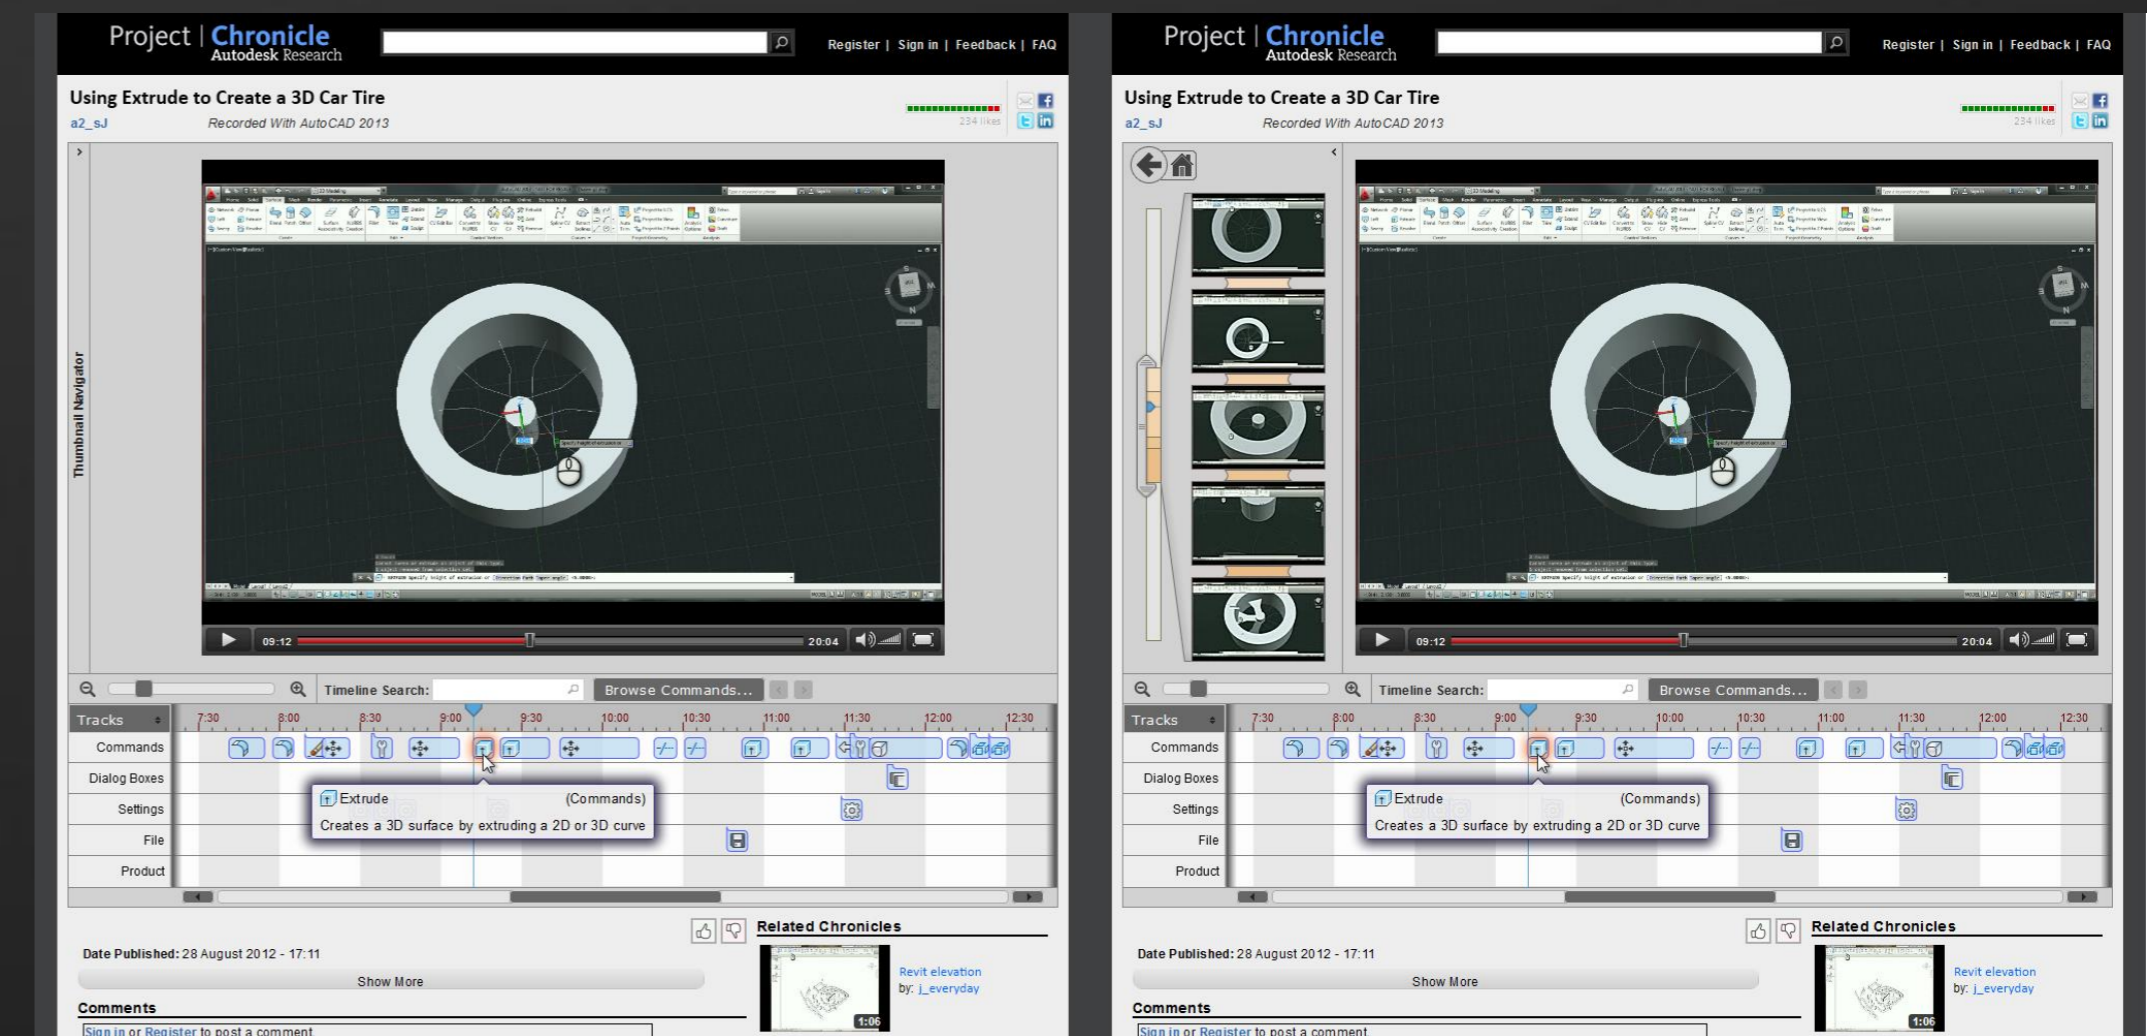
Project | Chronicle
Autodesk Research

Register | Sign in | Feedback | FAQ

Using Extrude to Create a 3D Car Tire
a2_sJ Recorded With AutoCAD 2013
234 likes

Thumbnail Navigator

09:12 20:04

Timeline Search: Browse Commands...

Tracks
7:30 8:00 8:30 9:00 9:30 10:00 10:30 11:00 11:30 12:00 12:30
Commands
Dialog Boxes
Settings
File
Product

Extrude (Commands)
Creates a 3D surface by extruding a 2D or 3D curve

Related Chronicles
Date Published: 28 August 2012 - 17:11
Show More
Revit elevation
by: j_everyday
1:06
Comments
Sign in or Register to post a comment

Project | Chronicle
Autodesk Research

Register | Sign in | Feedback | FAQ

Using Extrude to Create a 3D Car Tire
a2_sJ Recorded With AutoCAD 2013
234 likes

09:12 20:04

Timeline Search: Browse Commands...

Tracks
7:30 8:00 8:30 9:00 9:30 10:00 10:30 11:00 11:30 12:00 12:30
Commands
Dialog Boxes
Settings
File
Product

Extrude (Commands)
Creates a 3D surface by extruding a 2D or 3D curve

Related Chronicles
Date Published: 28 August 2012 - 17:11
Show More
Revit elevation
by: j_everyday
1:06
Comments
Sign in or Register to post a comment